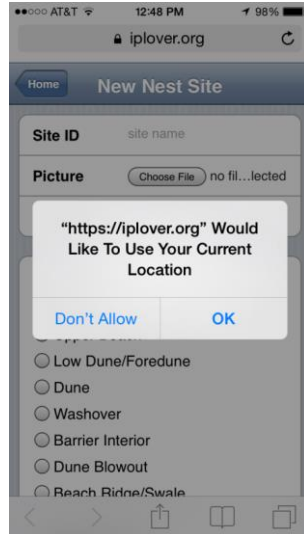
●●○○○ AT&T 12:48 PM 98%

iplover.org

Home
New Nest Site

Site ID site name

Picture Choose File no fil…lected

"https://iplover.org" Would Like To Use Your Current Location

Don't Allow
OK

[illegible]

Low Dune/Foredune

Dune

Washover

Barrier Interior

Dune Blowout

Beach Ridge/Swale